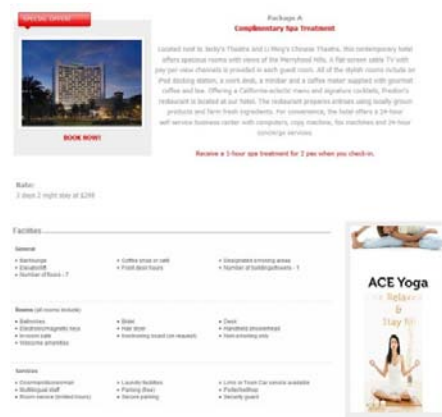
SPECIAL OFFER!

BOOK NOW!

Package A
Complimentary Spa Treatment

Located next to Jacky's Theatre and Li Ming's Chinese Theatre, this contemporary hotel offers spacious rooms with views of the Merryhood Hills. A flat screen cable TV with pay per view channels is provided in each guest room. All of the stylish rooms include an iPod docking station, a work desk, a minibar and a coffee maker supplied with gourmet coffee and tea. Offering a California-eclectic menu and signature cocktails, Fredon's restaurant is located at our hotel. The restaurant prepares entrees using locally grown products and farm fresh ingredients. For convenience, the hotel offers a 24-hour self service business center with computers, copy machine, fax machines and 24-hour concierge services.

Receive a 1-hour spa treatment for 2 pax when you check-in.

Rate:
3 days 2 night stay at $299

Facilities

General
• Bar/lounge
• Elevator/lift
• Number of floors - 7
• Coffee shop or café
• Front desk hours
• Designated smoking areas
• Number of buildings/towers - 1

Rooms (all rooms include)
• Balconies
• Electronic/magnetic keys
• In-room safe
• Welcome amenities
• Bidet
• Hair dryer
• Ironing/ironing board (on request)
• Desk
• Handheld showerhead
• Non-smoking site

Services
• Concierge/doorman
• Multilingual staff
• Room service (limited hours)
• Laundry facilities
• Parking (free)
• Secure parking
• Limo or Town Car service available
• Porter/bellhop
• Security guard

ACE Yoga
Relax
&
Stay Fit